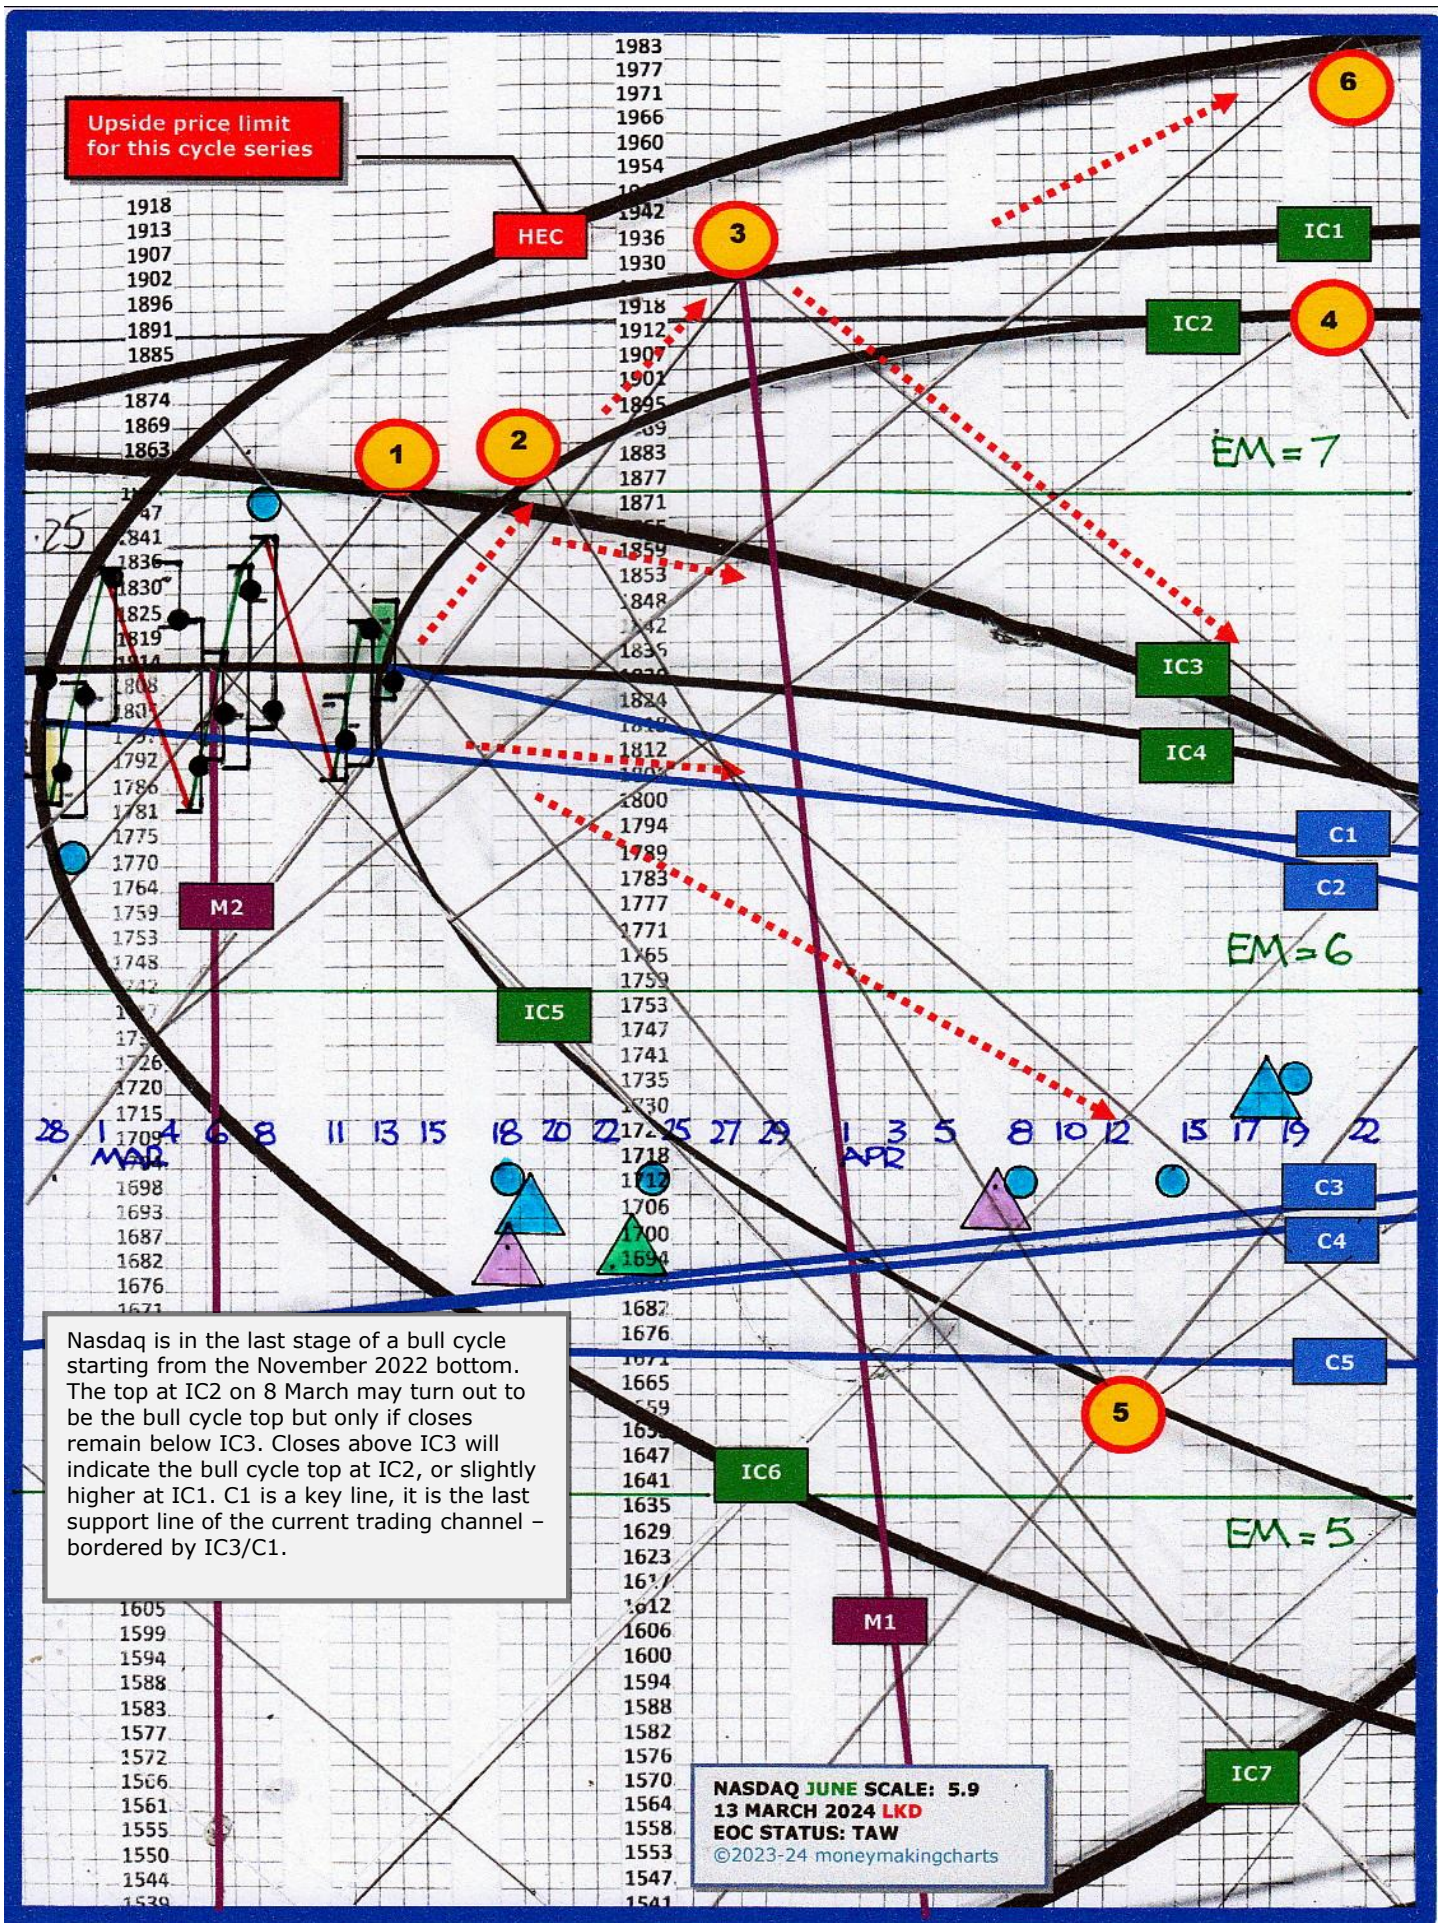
Upside price limit for this cycle series

HEC

1983
1977
1971
1966
1960
1954
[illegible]
1942
1936
1930

1918
1913
1907
1902
1896
1891
1885

1874
1869
1863

3

IC1

IC2

4

6

1918
1912
1907
1901
1895
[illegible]
1883
1877
1871
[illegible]
1859
1853
1848
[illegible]
1836
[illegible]
1824
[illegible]
1812
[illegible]
1800
1794
1789
1783
1777
1771
1765
1759
1753
1747
1741
1735
1730
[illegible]
1718
1712
1706
1700
1694

1
2

EM=7

25
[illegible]
1841
1836
1830
1825
1819
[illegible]
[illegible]
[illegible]
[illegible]
1792
1786
1781
1775
1770
1764
1759
1753
1748
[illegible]
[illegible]
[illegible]
1726
1720
1715

IC3
IC4
C1
C2

M2

EM=6

IC5

28 1 4 6 8 11 13 15 18 20 22 25 27 29 1 3 5 8 10 12 15 17 19 22
MAR
APR

1698
1693
1687
1682
1676
1671

C3
C4

1687
1676
1671
1665
1659
1653
1647
1641
1635
1629
1623
1617
1612
1606
1600
1594
1588
1582
1576
1570
1564
1558
1553
1547
1541

Nasdaq is in the last stage of a bull cycle starting from the November 2022 bottom. The top at IC2 on 8 March may turn out to be the bull cycle top but only if closes remain below IC3. Closes above IC3 will indicate the bull cycle top at IC2, or slightly higher at IC1. C1 is a key line, it is the last support line of the current trading channel – bordered by IC3/C1.

C5

5

IC6

EM=5

1605
1599
1594
1588
1583
1577
1572
1566
1561
1555
1550
1544
1539

M1

IC7

NASDAQ JUNE SCALE: 5.9
13 MARCH 2024 LKD
EOC STATUS: TAW
©2023-24 moneymakingcharts